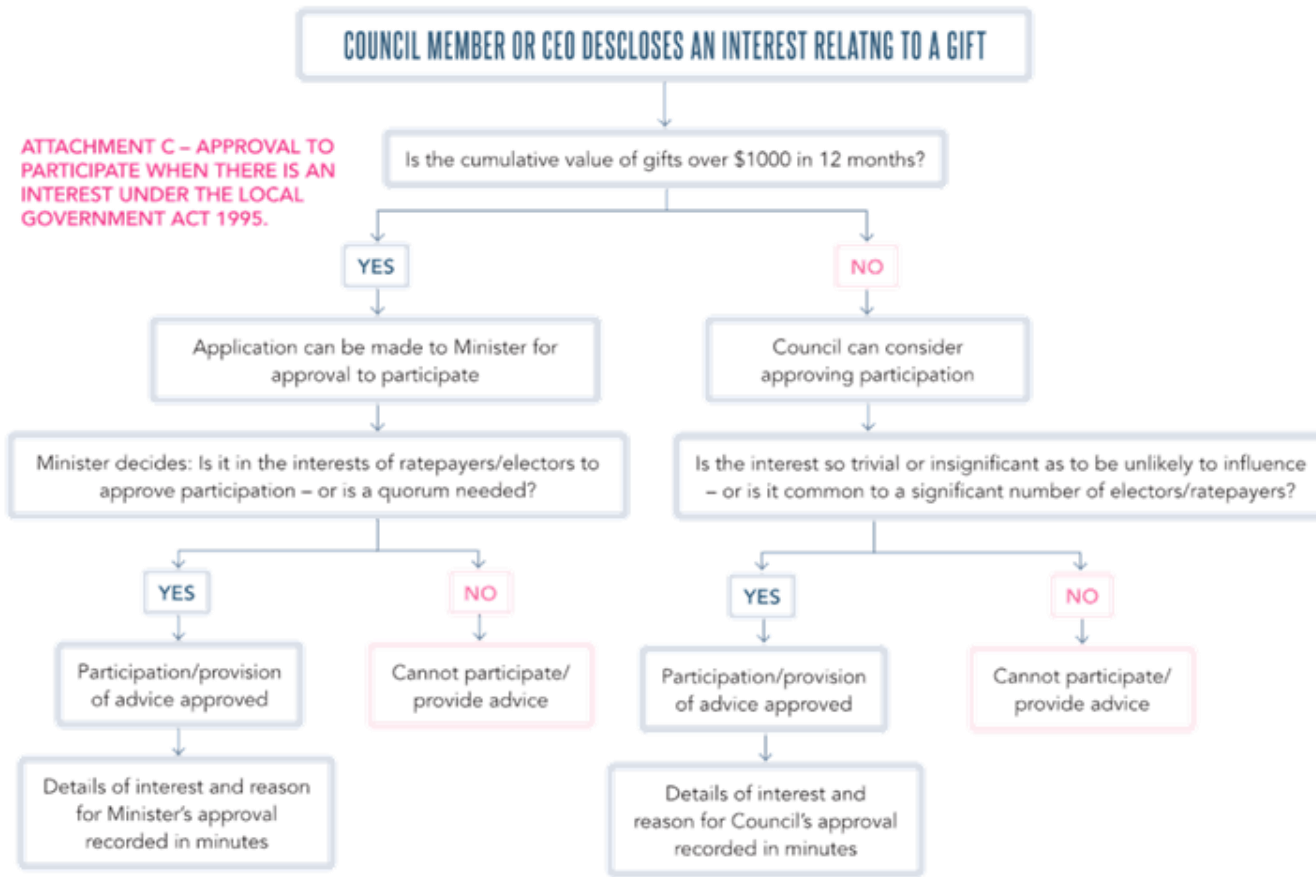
COUNCIL MEMBER OR CEO DESCLOSES AN INTEREST RELATNG TO A GIFT

ATTACHMENT C – APPROVAL TO PARTICIPATE WHEN THERE IS AN INTEREST UNDER THE LOCAL GOVERNMENT ACT 1995.

Is the cumulative value of gifts over $1000 in 12 months?

YES

Application can be made to Minister for approval to participate

Minister decides: Is it in the interests of ratepayers/electors to approve participation – or is a quorum needed?

YES

Participation/provision of advice approved

Details of interest and reason for Minister's approval recorded in minutes

NO

Cannot participate/ provide advice

NO

Council can consider approving participation

Is the interest so trivial or insignificant as to be unlikely to influence – or is it common to a significant number of electors/ratepayers?

YES

Participation/provision of advice approved

Details of interest and reason for Council's approval recorded in minutes

NO

Cannot participate/ provide advice